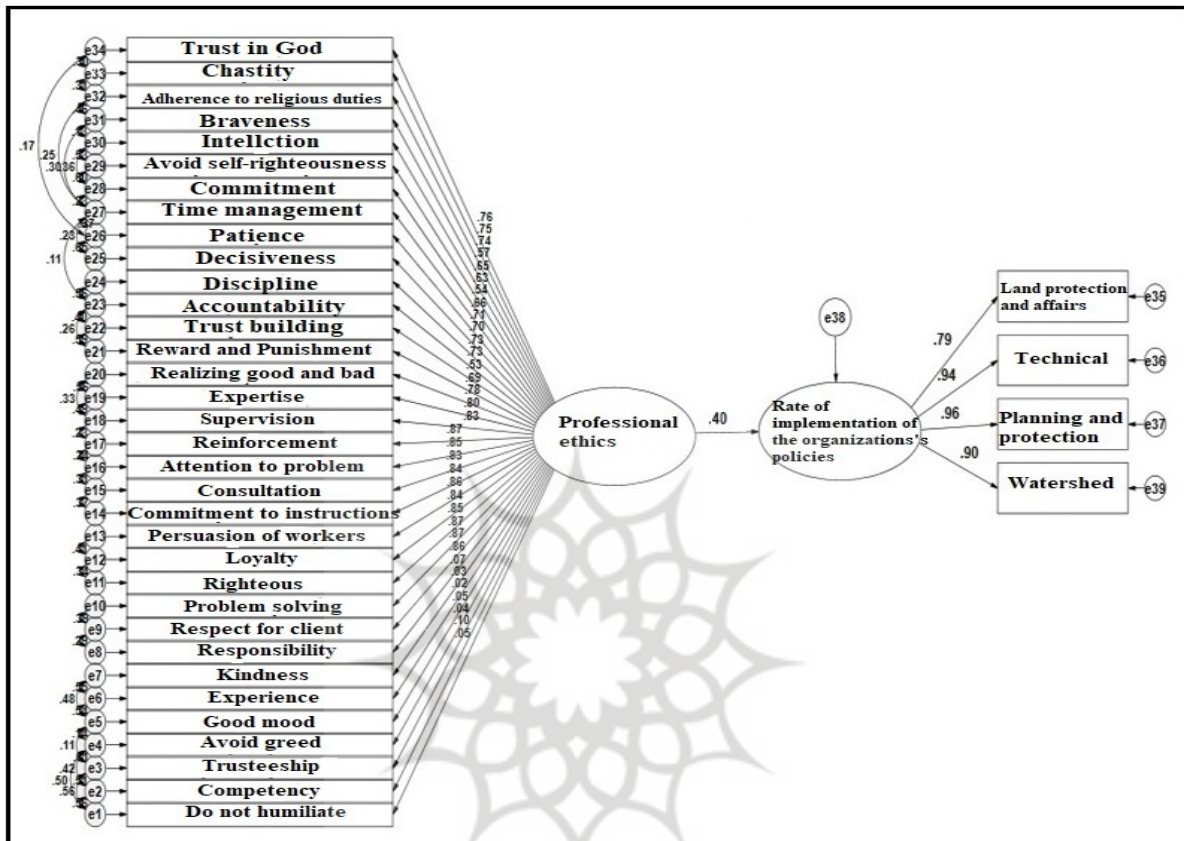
e34 Trust in God
e33 Chastity
e32 Adherence to religious duties
e31 Braveness
e30 Intellction
e29 Avoid self-righteousness
e28 Commitment
e27 Time management
e26 Patience
e25 Decisiveness
e24 Discipline
e23 Accountability
e22 Trust building
e21 Reward and Punishment
e20 Realizing good and bad
e19 Expertise
e18 Supervision
e17 Reinforcement
e16 Attention to problem
e15 Consultation
e14 Commitment to instructions
e13 Persuasion of workers
e12 Loyalty
e11 Righteous
e10 Problem solving
e9 Respect for client
e8 Responsibility
e7 Kindness
e6 Experience
e5 Good mood
e4 Avoid greed
e3 Trusteeship
e2 Competency
e1 Do not humiliate

.17 .25 .30 .36 .23 .11 .26 .33 .48 .11 .42 .50 .56

.76 .75 .74 .57 .65 .63 .54 .86 .71 .70 .73 .73 .53 .69 .78 .80 .83 .87 .85 .83 .84 .86 .84 .85 .87 .87 .66 .07 .63 .02 .05 .04 .10 .05

Professional ethics

.40

e38

Rate of implementation of the organizations's policies

.79 .94 .96 .90

Land protection and affairs e35
Technical e36
Planning and protection e37
Watershed e39